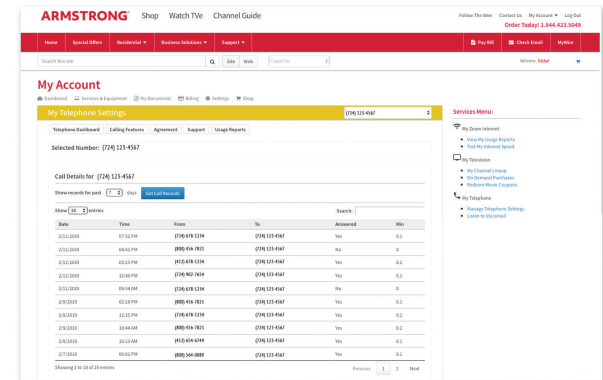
ARMSTRONG Shop Watch TVe Channel Guide

Follow The Wire Contact Us My Account Log Out
Order Today! 1.844.423.5049

Home Special Offers Residential Business Solutions Support

Pay Bill Check Email MyWire

Search this site Site Web Find It

Welcome, Global

My Account

Dashboard Services & Equipment My Documents Billing Settings Shop

My Telephone Settings

(724) 123-4567

Telephone Dashboard Calling Features Agreement Support Usage Reports

Selected Number: (724) 123-4567

Call Details for (724) 123-4567

Show records for past 7 days Get Call Records

Show 10 entries

Search:

| Date | Time | From | To | Answered | Min |
|---|---|---|---|---|---|
| 2/12/2019 | 07:32 PM | (724) 678-1234 | (724) 123-4567 | Yes | 0.1 |
| 2/11/2019 | 04:42 PM | (800) 456-7821 | (724) 123-4567 | No | 0 |
| 2/11/2019 | 03:23 PM | (412) 678-1234 | (724) 123-4567 | Yes | 0.2 |
| 2/11/2019 | 12:48 PM | (724) 902-7654 | (724) 123-4567 | Yes | 0.2 |
| 2/11/2019 | 09:54 AM | (724) 678-1234 | (724) 123-4567 | No | 0 |
| 2/9/2019 | 02:28 PM | (800) 456-7821 | (724) 123-4567 | Yes | 0.1 |
| 2/9/2019 | 12:35 PM | (724) 678-1234 | (724) 123-4567 | Yes | 0.2 |
| 2/9/2019 | 10:44 AM | (800) 456-7821 | (724) 123-4567 | Yes | 0.2 |
| 2/9/2019 | 10:23 AM | (412) 654-6744 | (724) 123-4567 | Yes | 0.1 |
| 2/7/2019 | 06:01 PM | (800) 564-0889 | (724) 123-4567 | Yes | 0.1 |

Showing 1 to 10 of 19 entries

Previous 1 2 Next

Services Menu:

My Zoom Internet
View My Usage Reports
Test My Internet Speed

My Television
My Channel Lineup
On Demand Purchases
Redeem Movie Coupons

My Telephone
Manage Telephone Settings
Listen to Voicemail